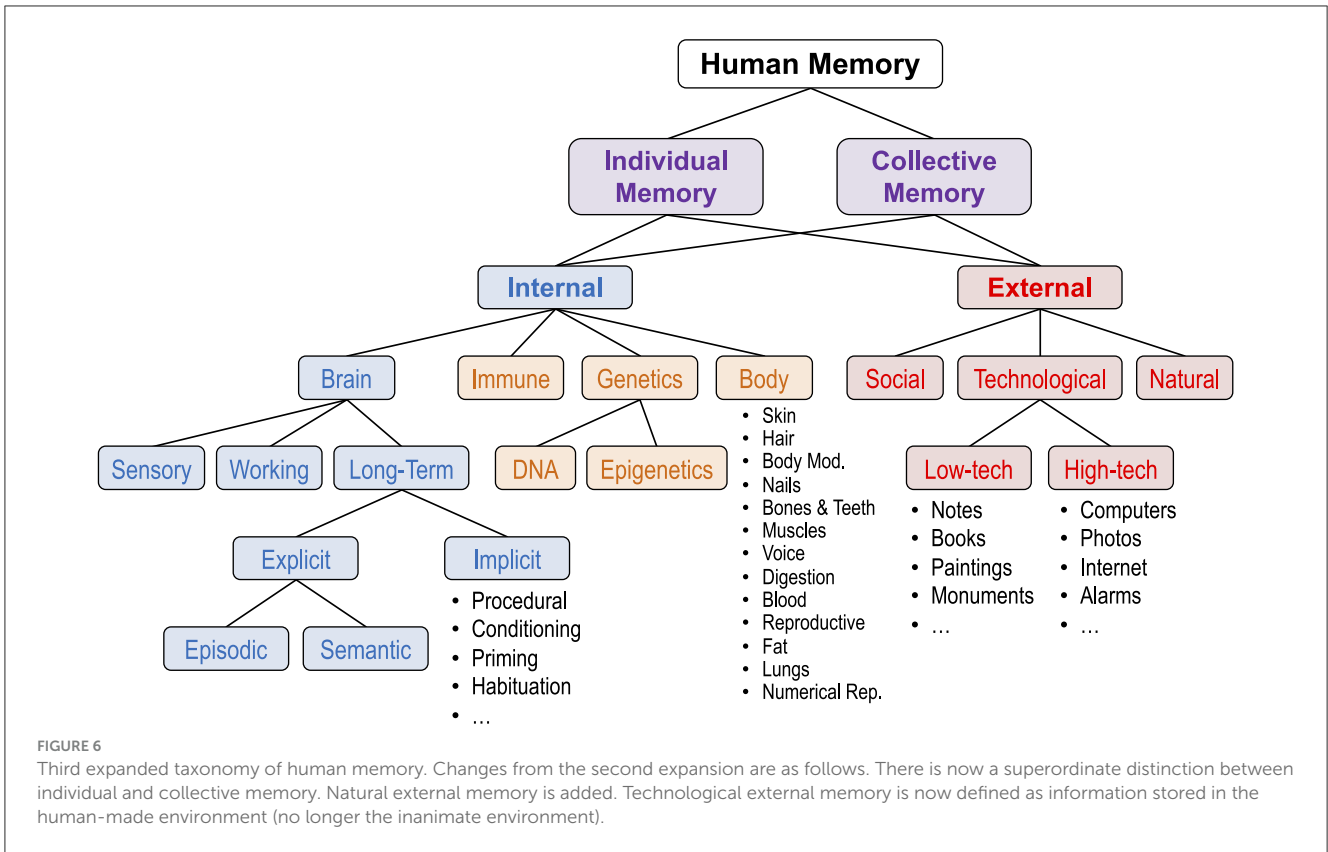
Human Memory

Individual Memory

Collective Memory

Internal

External

Brain

Immune

Genetics

Body

- Skin
- Hair
- Body Mod.
- Nails
- Bones & Teeth
- Muscles
- Voice
- Digestion
- Blood
- Reproductive
- Fat
- Lungs
- Numerical Rep.

Social

Technological

Natural

Sensory

Working

Long-Term

DNA

Epigenetics

Low-tech

- Notes
- Books
- Paintings
- Monuments
- …

High-tech

- Computers
- Photos
- Internet
- Alarms
- …

Explicit

Implicit

- Procedural
- Conditioning
- Priming
- Habituation
- …

Episodic

Semantic

FIGURE 6
Third expanded taxonomy of human memory. Changes from the second expansion are as follows. There is now a superordinate distinction between individual and collective memory. Natural external memory is added. Technological external memory is now defined as information stored in the human-made environment (no longer the inanimate environment).